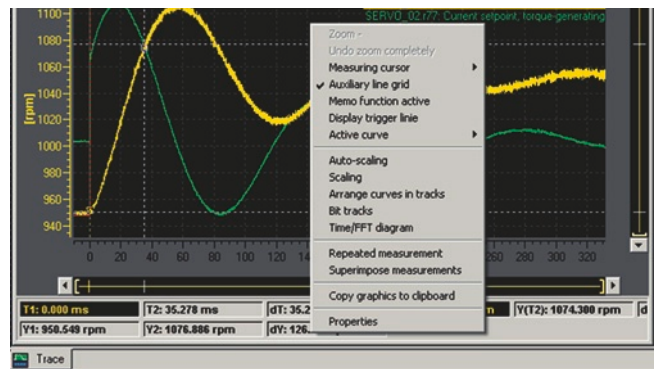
1100
1080
1060
1040
1020
1000
980
960
940
[rpm]
SERVO_02.r77: Current setpoint, torque-generating
0 20 40 60 80 100 120 140 260 280 300 320

Zoom -
Undo zoom completely
Measuring cursor
Auxiliary line grid
Memo function active
Display trigger linie
Active curve
Auto-scaling
Scaling
Arrange curves in tracks
Bit tracks
Time/FFT diagram
Repeated measurement
Superimpose measurements
Copy graphics to clipboard
Properties

T1: 0.000 ms
T2: 35.278 ms
dT: 35.2
Y(T2): 1074.300 rpm
Y1: 950.549 rpm
Y2: 1076.886 rpm
dY: 126.
Trace